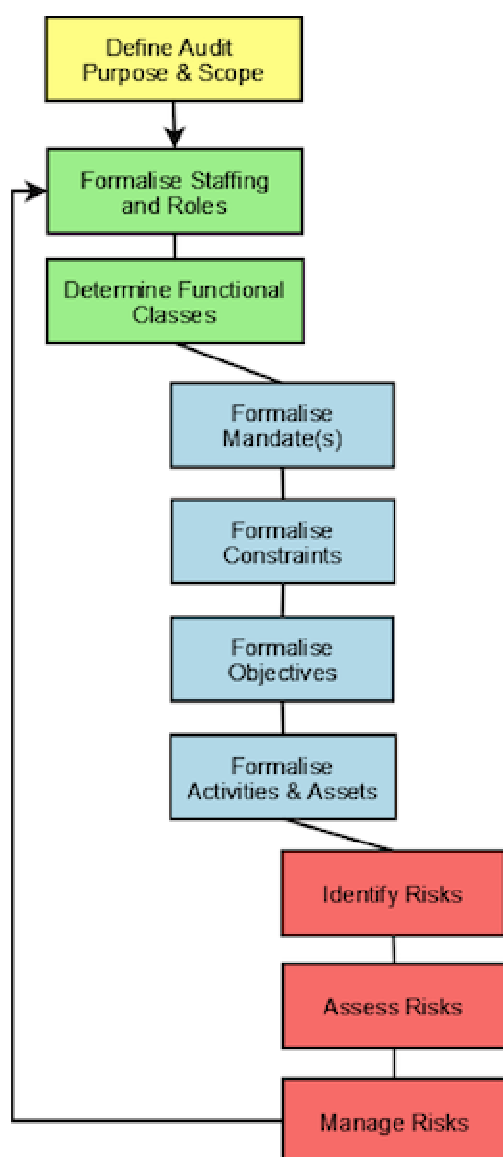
Define Audit Purpose & Scope

Formalise Staffing and Roles

Determine Functional Classes

Formalise Mandate(s)

Formalise Constraints

Formalise Objectives

Formalise Activities & Assets

Identify Risks

Assess Risks

Manage Risks